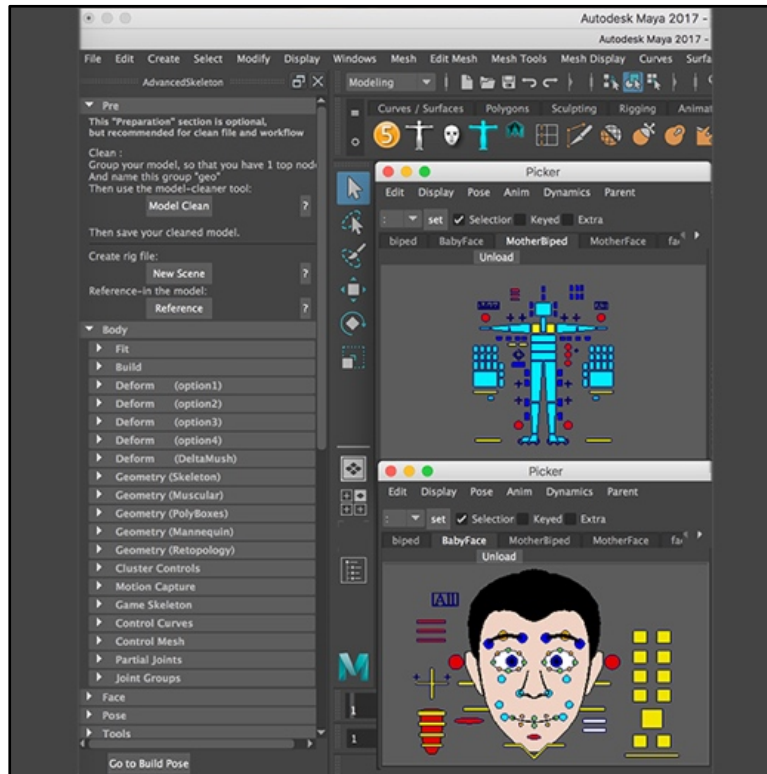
Autodesk Maya 2017 -
Autodesk Maya 2017 -

File Edit Create Select Modify Display Windows Mesh Edit Mesh Mesh Tools Mesh Display Curves Surfa

AdvancedSkeleton

Modeling

Curves / Surfaces Polygons Sculpting Rigging Animat

Pre

This "Preparation" section is optional, but recommended for clean file and workflow

Clean :
Group your model, so that you have 1 top nod
And name this group "geo"
Then use the model-cleaner tool:

Model Clean ?

Then save your cleaned model.

Create rig file:
New Scene ?
Reference-in the model:
Reference ?

Body
Fit
Build
Deform (option1)
Deform (option2)
Deform (option3)
Deform (option4)
Deform (DeltaMush)
Geometry (Skeleton)
Geometry (Muscular)
Geometry (PolyBoxes)
Geometry (Mannequin)
Geometry (Retopology)
Cluster Controls
Motion Capture
Game Skeleton
Control Curves
Control Mesh
Partial Joints
Joint Groups
Face
Pose
Tools

Go to Build Pose

Picker
Edit Display Pose Anim Dynamics Parent
set Selection Keyed Extra
biped BabyFace MotherBiped MotherFace fa
Unload

Picker
Edit Display Pose Anim Dynamics Parent
set Selection Keyed Extra
biped BabyFace MotherBiped MotherFace fa
Unload

All

1
1